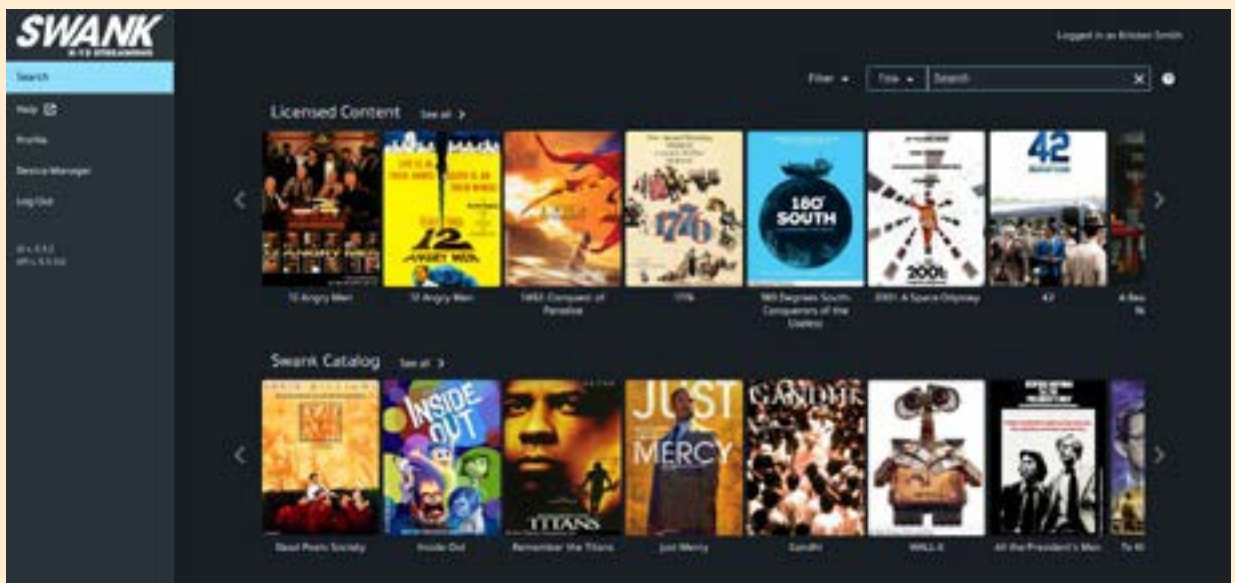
SWANK
K-12 STREAMING

Search
Help
Profile
Device Manager
Log Out

UI v. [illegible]
API v. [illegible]

Logged in as Kristen Smith

Filter
Title
Search

Licensed Content See all >

12 Angry Men
12 Angry Men
1492: Conquest of Paradise
1776
180 Degrees South: Conquerors of the Useless
2001: A Space Odyssey
42
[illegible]

180° SOUTH
2001
42
12 ANGRY MEN

Swank Catalog See all >

Dead Poets Society
Inside Out
Remember the Titans
Just Mercy
Gandhi
WALL-E
All the President's Men
To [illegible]

INSIDE OUT
TITANS
JUST MERCY
GANDHI